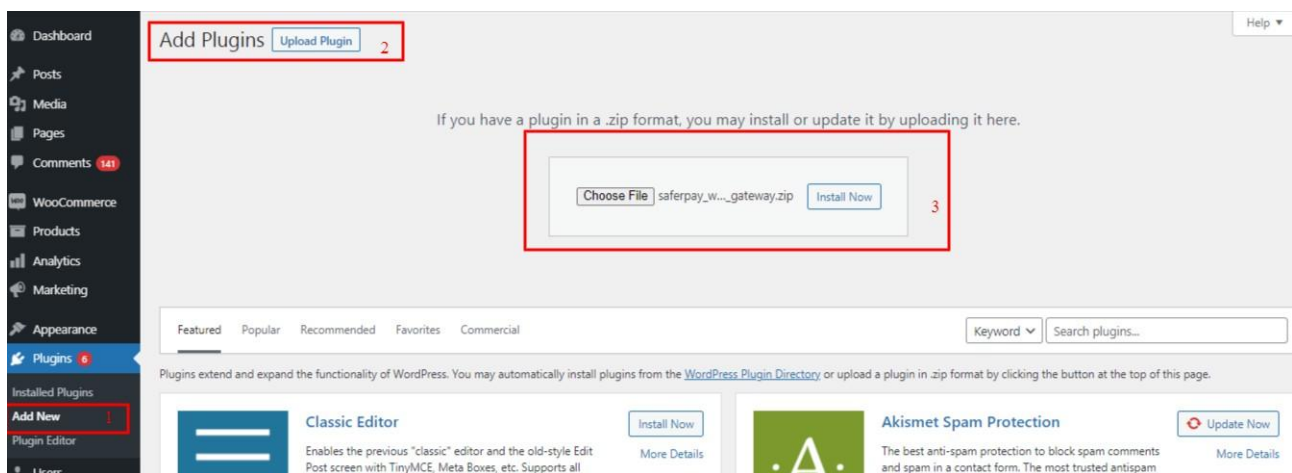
Dashboard
Posts
Media
Pages
Comments 141
WooCommerce
Products
Analytics
Marketing
Appearance
Plugins 6
Installed Plugins
Add New 1
Plugin Editor
Users

Add Plugins Upload Plugin 2

Help ▾

If you have a plugin in a .zip format, you may install or update it by uploading it here.

Choose File saferpay_w..._gateway.zip Install Now 3

Featured Popular Recommended Favorites Commercial

Keyword ∨ Search plugins...

Plugins extend and expand the functionality of WordPress. You may automatically install plugins from the WordPress Plugin Directory or upload a plugin in .zip format by clicking the button at the top of this page.

Classic Editor
Install Now
More Details
Enables the previous "classic" editor and the old-style Edit Post screen with TinyMCE, Meta Boxes, etc. Supports all

Akismet Spam Protection
Update Now
More Details
The best anti-spam protection to block spam comments and spam in a contact form. The most trusted antispam